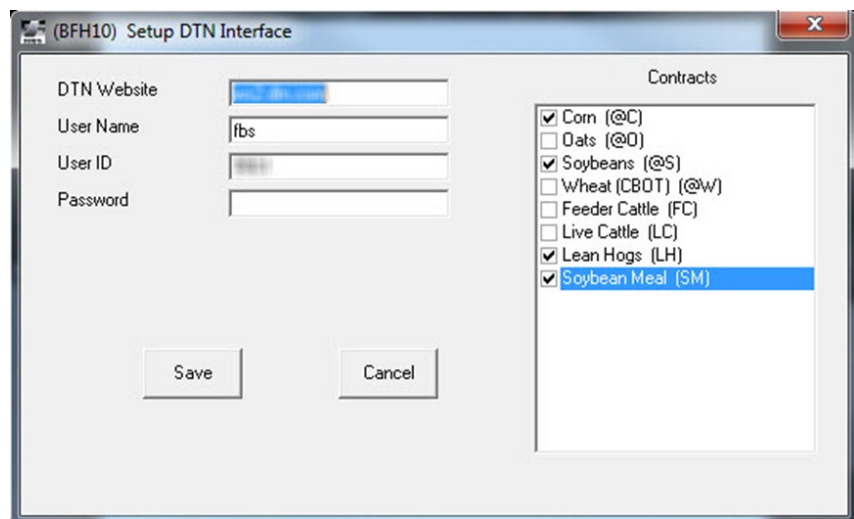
(BFH10) Setup DTN Interface

X

DTN Website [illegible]
User Name fbs
User ID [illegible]
Password

Save

Cancel

Contracts

Corn (@C)
Oats (@O)
Soybeans (@S)
Wheat (CBOT) (@W)
Feeder Cattle (FC)
Live Cattle (LC)
Lean Hogs (LH)
Soybean Meal (SM)